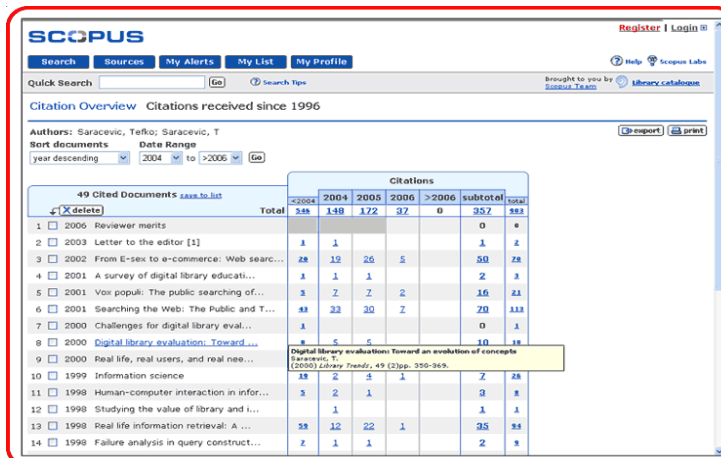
SCOPUS

Register | Login

Search | Sources | My Alerts | My List | My Profile

Help | Scopus Labs

Quick Search [Go] Search Tips

brought to you by Scopus Team | Library catalogue

Citation Overview Citations received since 1996

Authors: Saracevic, Tefko; Saracevic, T

Sort documents: year descending

Date Range: 2004 to >2006 [Go]

export | print

| 49 Cited Documents save to list | <2004 | 2004 | 2005 | 2006 | >2006 | subtotal | total |
|---|---|---|---|---|---|---|---|
| delete Total | 546 | 148 | 172 | 37 | 0 | 357 | 903 |
| 1 2006 Reviewer merits | | | | | | 0 | 0 |
| 2 2003 Letter to the editor [1] | 1 | 1 | | | | 1 | 2 |
| 3 2002 From E-sex to e-commerce: Web searc... | 28 | 19 | 26 | 5 | | 50 | 78 |
| 4 2001 A survey of digital library educati... | 1 | 1 | 1 | | | 2 | 3 |
| 5 2001 Vox populi: The public searching of... | 5 | 7 | 7 | 2 | | 16 | 21 |
| 6 2001 Searching the Web: The Public and T... | 43 | 33 | 30 | 7 | | 70 | 113 |
| 7 2000 Challenges for digital library eval... | 1 | | | | | 0 | 1 |
| 8 2000 Digital library evaluation: Toward ... | 8 | 5 | 5 | | | 10 | 18 |
| 9 2000 Real life, real users, and real nee... | | | | | | | |
| 10 1999 Information science | 19 | 2 | 4 | 1 | | 7 | 26 |
| 11 1998 Human-computer interaction in infor... | 5 | 2 | 1 | | | 3 | 8 |
| 12 1998 Studying the value of library and i... | | 1 | | | | 1 | 1 |
| 13 1998 Real life information retrieval: A ... | 59 | 12 | 22 | 1 | | 35 | 94 |
| 14 1998 Failure analysis in query construct... | 7 | 1 | 1 | | | 2 | 9 |

Digital library evaluation: Toward an evolution of concepts
Saracevic, T.
(2000) Library Trends, 49 (2)pp. 350-369.